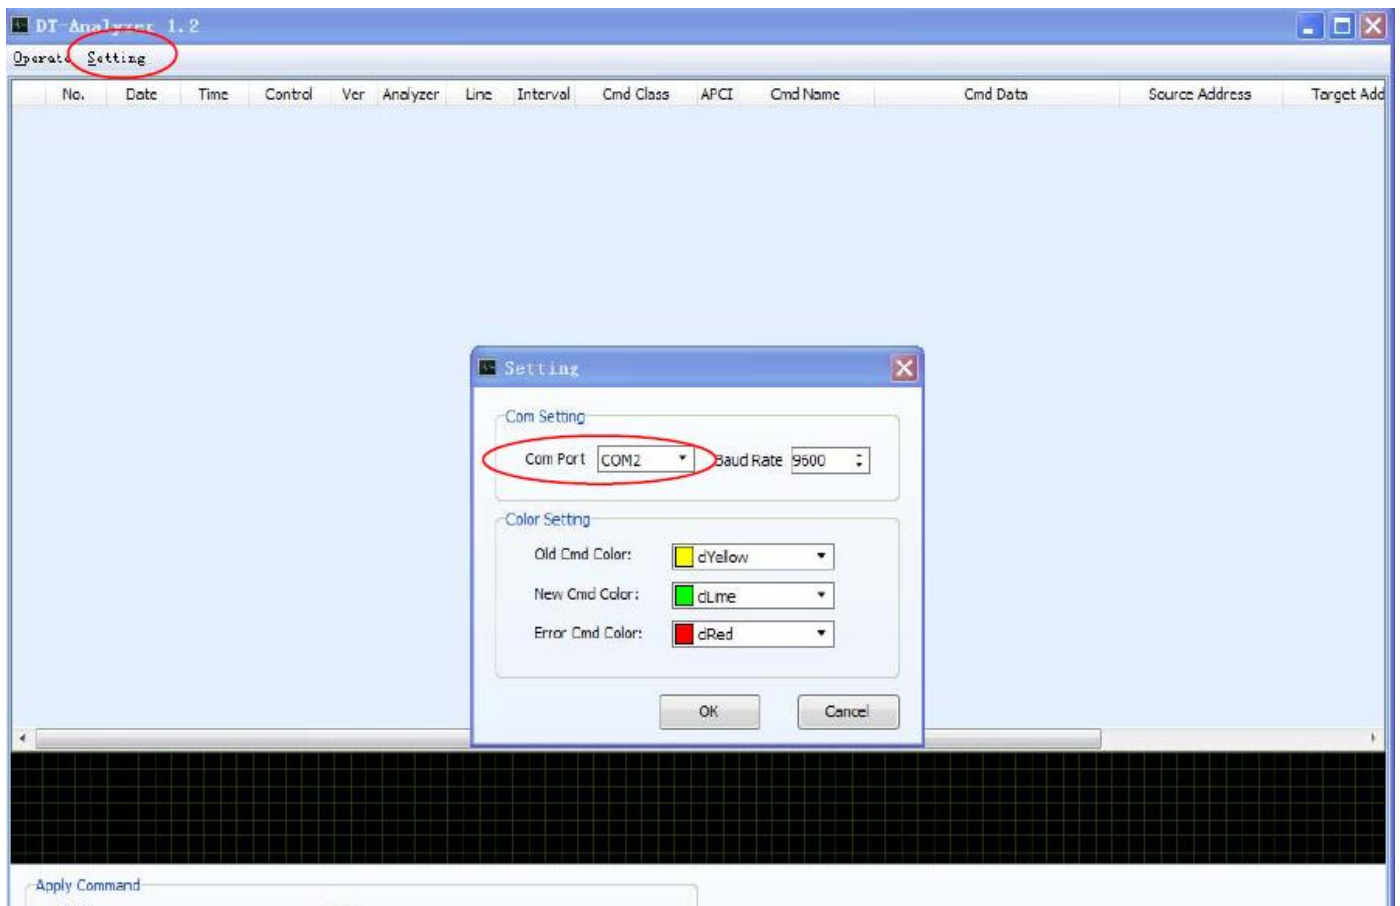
DT-Analyzer 1.2

Operate Setting

| No. | Date | Time | Control | Ver | Analyzer | Line | Interval | Cmd Class | APCI | Cmd Name | Cmd Data | Source Address | Target Add |
|---|---|---|---|---|---|---|---|---|---|---|---|---|---|

Setting

Com Setting

Com Port COM2 Baud Rate 9600

Color Setting

Old Cmd Color: clYellow

New Cmd Color: clLime

Error Cmd Color: clRed

OK Cancel

Apply Command